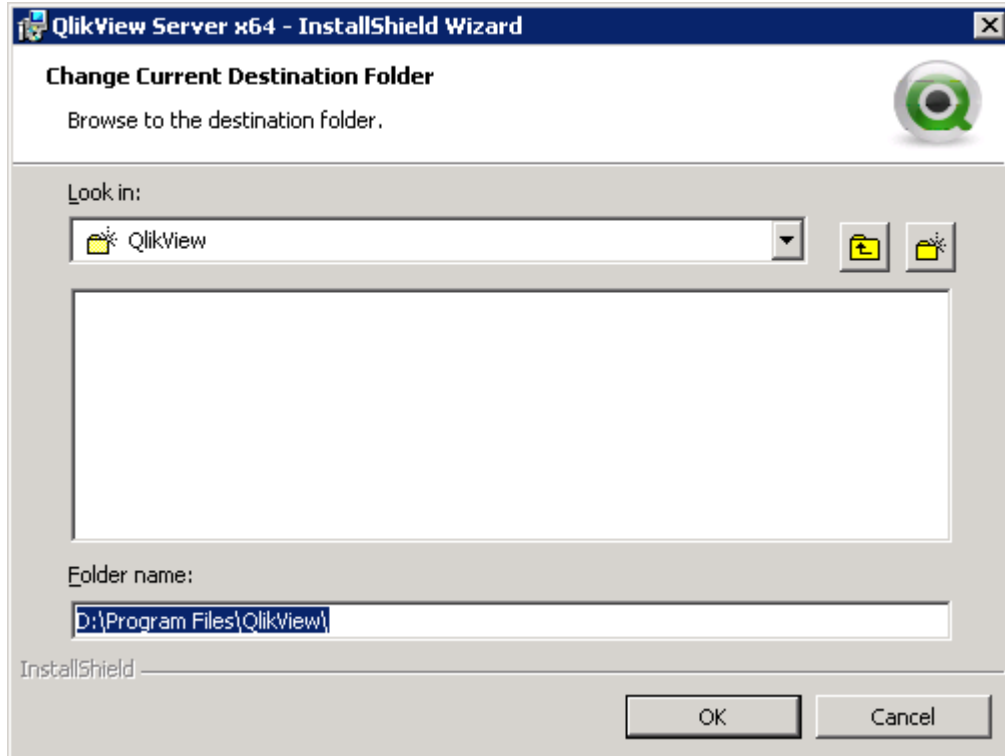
QlikView Server x64 - InstallShield Wizard

Change Current Destination Folder

Browse to the destination folder.

Look in:

QlikView

Folder name:

D:\Program Files\QlikView\

InstallShield

OK

Cancel